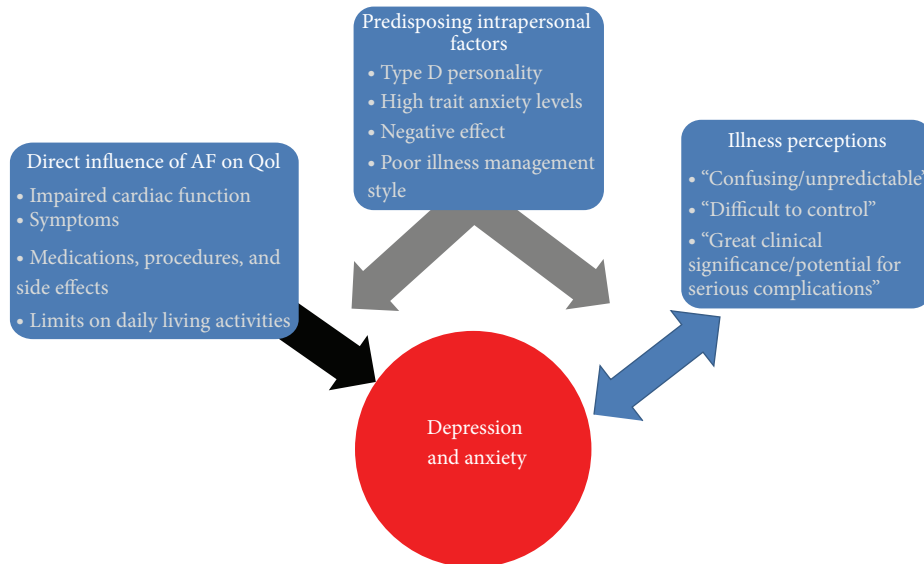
Predisposing intrapersonal factors
• Type D personality
• High trait anxiety levels
• Negative effect
• Poor illness management style

Direct influence of AF on Qol
• Impaired cardiac function
• Symptoms
• Medications, procedures, and side effects
• Limits on daily living activities

Illness perceptions
• "Confusing/unpredictable"
• "Difficult to control"
• "Great clinical significance/potential for serious complications"

Depression and anxiety